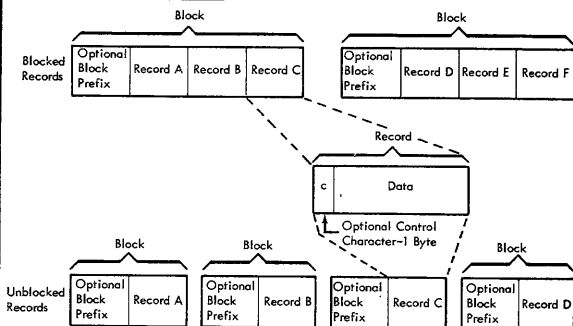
Block

Block

Blocked Records

| Optional Block Prefix | Record A | Record B | Record C |
|---|---|---|---|

| Optional Block Prefix | Record D | Record E | Record F |
|---|---|---|---|

Record

| c | Data |
|---|---|

Optional Control Character-1 Byte

Block

Block

Block

Unblocked Records

| Optional Block Prefix | Record A |
|---|---|

| Optional Block Prefix | Record B |
|---|---|

| Optional Block Prefix | Record C |
|---|---|

| Optional Block Prefix | Record D |
|---|---|